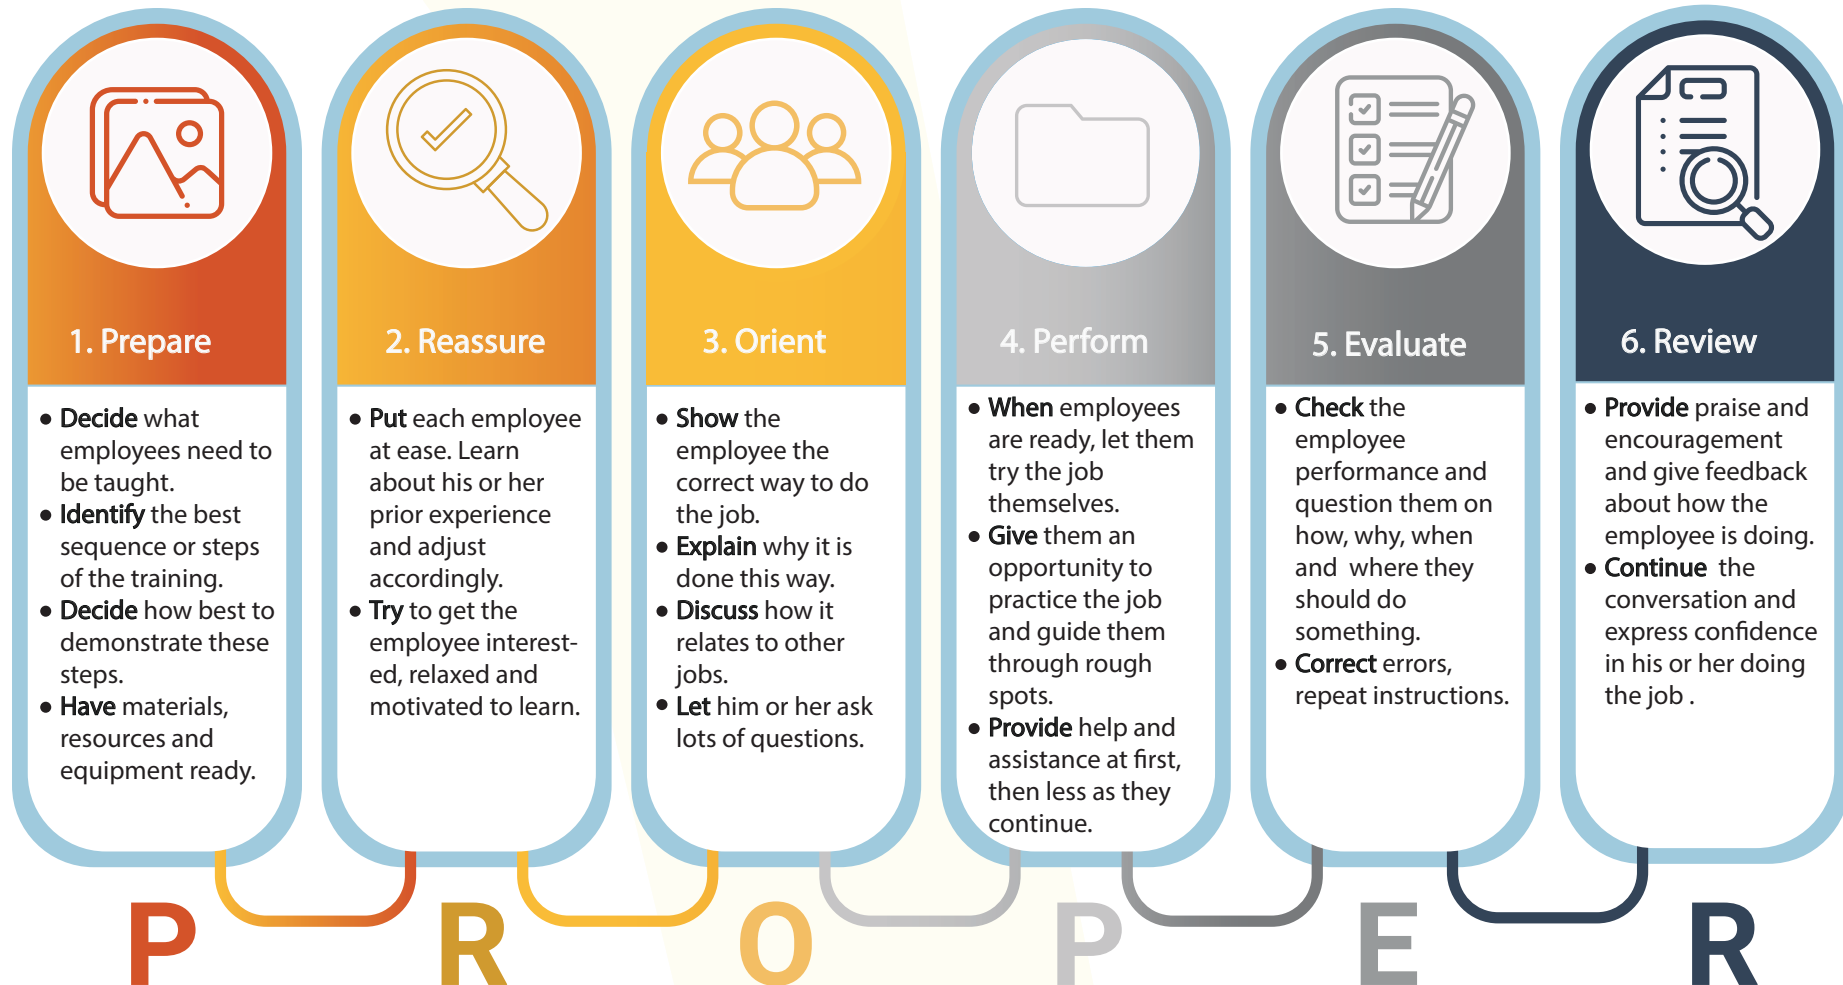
1. Prepare

- Decide what employees need to be taught.
- Identify the best sequence or steps of the training.
- Decide how best to demonstrate these steps.
- Have materials, resources and equipment ready.

2. Reassure

- Put each employee at ease. Learn about his or her prior experience and adjust accordingly.
- Try to get the employee interested, relaxed and motivated to learn.

3. Orient

- Show the employee the correct way to do the job.
- Explain why it is done this way.
- Discuss how it relates to other jobs.
- Let him or her ask lots of questions.

4. Perform

- When employees are ready, let them try the job themselves.
- Give them an opportunity to practice the job and guide them through rough spots.
- Provide help and assistance at first, then less as they continue.

5. Evaluate

- Check the employee performance and question them on how, why, when and where they should do something.
- Correct errors, repeat instructions.

6. Review

- Provide praise and encouragement and give feedback about how the employee is doing.
- Continue the conversation and express confidence in his or her doing the job .

P R O P E R